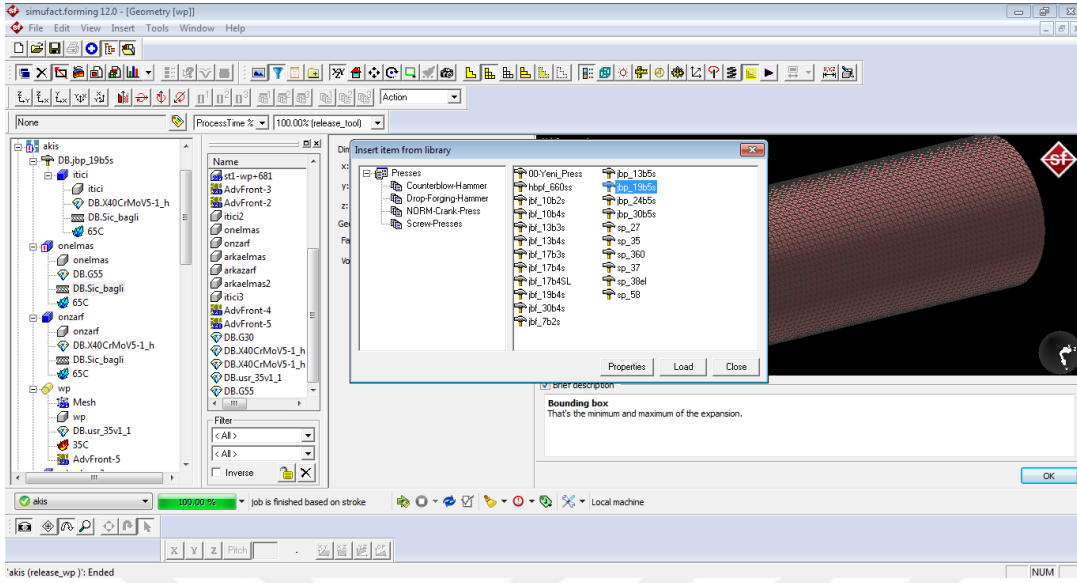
simufact.forming 12.0 - [Geometry [wp]]
File Edit View Insert Tools Window Help

Action
None
ProcessTime %
100.00% (release_tool)

akis
DB.jbp_19b5s
itici
itici
DB.X40CrMoV5-1_h
DB.Sic_bagli
65C
onelmas
onelmas
DB.G55
DB.Sic_bagli
65C
onzarf
onzarf
DB.X40CrMoV5-1_h
DB.Sic_bagli
65C
wp
Mesh
wp
DB.usr_35v1_1
35C
AdvFront-5

Name
st1-wp+681
AdvFront-3
AdvFront-2
itici2
onelmas
onzarf
arkaelmas
arkazarf
arkaelmas2
itici3
AdvFront-4
AdvFront-5
DB.G30
DB.X40CrMoV5-1_h
DB.X40CrMoV5-1_h
DB.usr_35v1_1
DB.G55

Filter
< All >
< All >
Inverse

Dim
x:
y:
z:
Ge
Fa
Vo

Insert item from library
Presses
Counterblow-Hammer
Drop-Forging-Hammer
NORM-Crank-Press
Screw-Presses

00-Yeni_Press
hbpf_660ss
jbf_10b2s
jbf_10b4s
jbf_13b3s
jbf_13b4s
jbf_17b3s
jbf_17b4s
jbf_17b4SL
jbf_19b4s
jbf_30b4s
jbf_7b2s
jbp_13b5s
jbp_19b5s
jbp_24b5s
jbp_30b5s
sp_27
sp_35
sp_360
sp_37
sp_38el
sp_58

Properties
Load
Close

Brief description
Bounding box
That's the minimum and maximum of the expansion.

OK

akis
100.00 %
job is finished based on stroke
Local machine

X Y Z Pitch

'akis (release_wp )': Ended
NUM